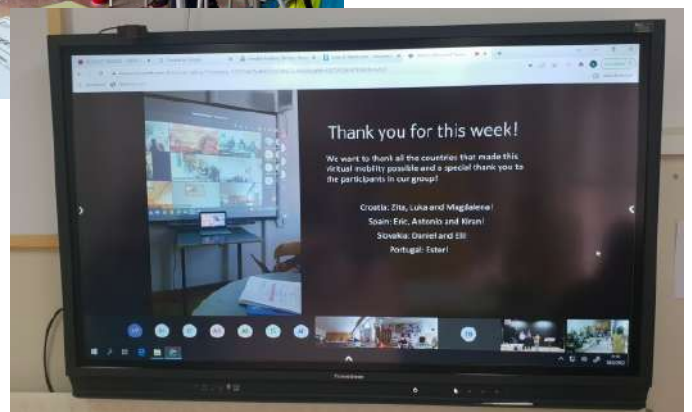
Thank you for this week!

We want to thank all the countries that made this virtual mobility possible and a special thank you to the participants in our group!

Croatia: Zita, Luka and Magdalena!
Spain: Eric, Antonio and Kiran!
Slovakia: Daniel and Elli
Portugal: Ester!